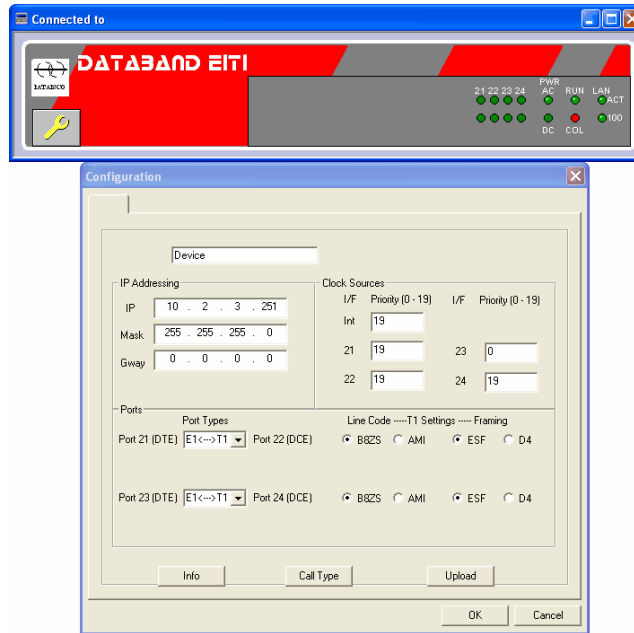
Connected to

DATABAND EITI

DATABAND

21 22 23 24
PWR
AC
RUN
LAN
ACT
100
DC
COL

Configuration

Device

IP Addressing
IP 10 . 2 . 3 . 251
Mask 255 . 255 . 255 . 0
Gway 0 . 0 . 0 . 0

Clock Sources
I/F Priority (0 - 19) I/F Priority (0 - 19)
Int 19
21 19 23 0
22 19 24 19

Ports
Port Types
Line Code -----T1 Settings ----- Framing
Port 21 (DTE) E1<--->T1 Port 22 (DCE) B8ZS AMI ESF D4
Port 23 (DTE) E1<--->T1 Port 24 (DCE) B8ZS AMI ESF D4

Info Call Type Upload

OK Cancel